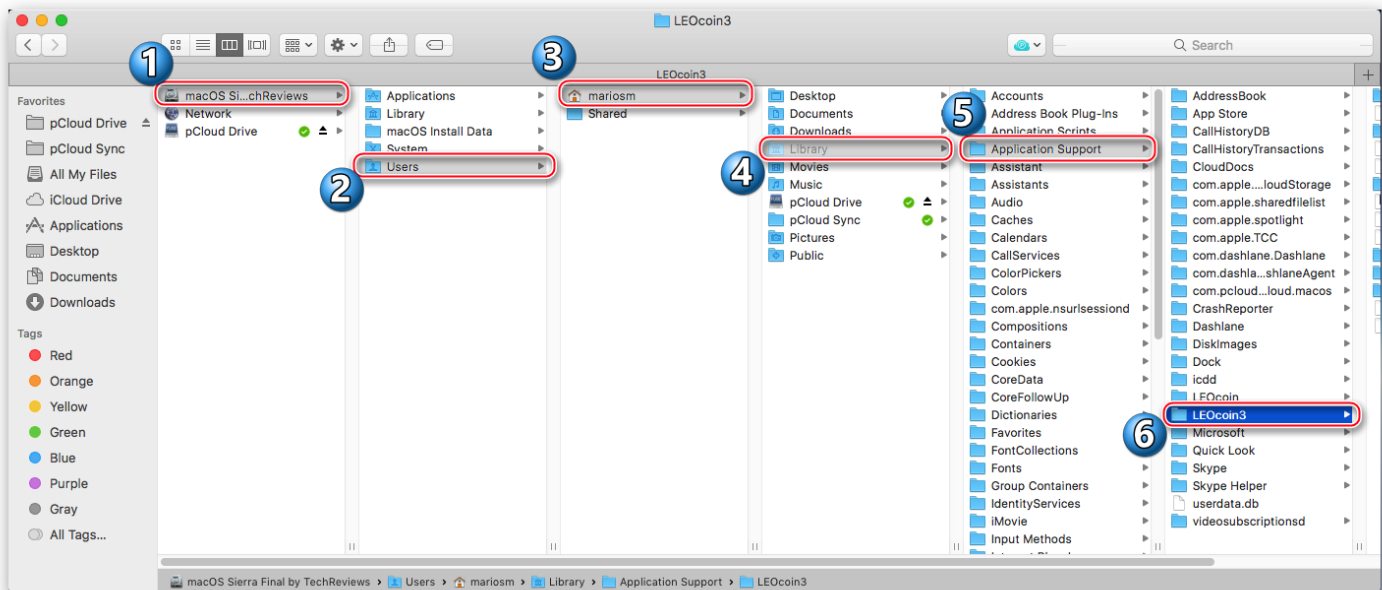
LEOcoin3

Search

LEOcoin3

Favorites
pCloud Drive
pCloud Sync
All My Files
iCloud Drive
Applications
Desktop
Documents
Downloads

Tags
Red
Orange
Yellow
Green
Blue
Purple
Gray
All Tags...

1
macOS Si...chReviews
Network
pCloud Drive

Applications
Library
macOS Install Data
System
Users
2

3
mariosm
Shared

Desktop
Documents
Downloads
Library
Movies
Music
pCloud Drive
pCloud Sync
Pictures
Public
4

5
Accounts
Address Book Plug-Ins
Application Scripts
Application Support
Assistant
Assistants
Audio
Caches
Calendars
CallServices
ColorPickers
Colors
com.apple.nsurlsessiond
Compositions
Containers
Cookies
CoreData
CoreFollowUp
Dictionaries
Favorites
FontCollections
Fonts
Group Containers
IdentityServices
iMovie
Input Methods

AddressBook
App Store
CallHistoryDB
CallHistoryTransactions
CloudDocs
com.apple....loudStorage
com.apple.sharedfilelist
com.apple.spotlight
com.apple.TCC
com.dashlane.Dashlane
com.dashla...shlaneAgent
com.pcloud...loud.macos
CrashReporter
Dashlane
DiskImages
Dock
icdd
LEOcoin
LEOcoin3
6
Microsoft
Quick Look
Skype
Skype Helper
userdata.db
videosubscriptionsd

macOS Sierra Final by TechReviews › Users › mariosm › Library › Application Support › LEOcoin3